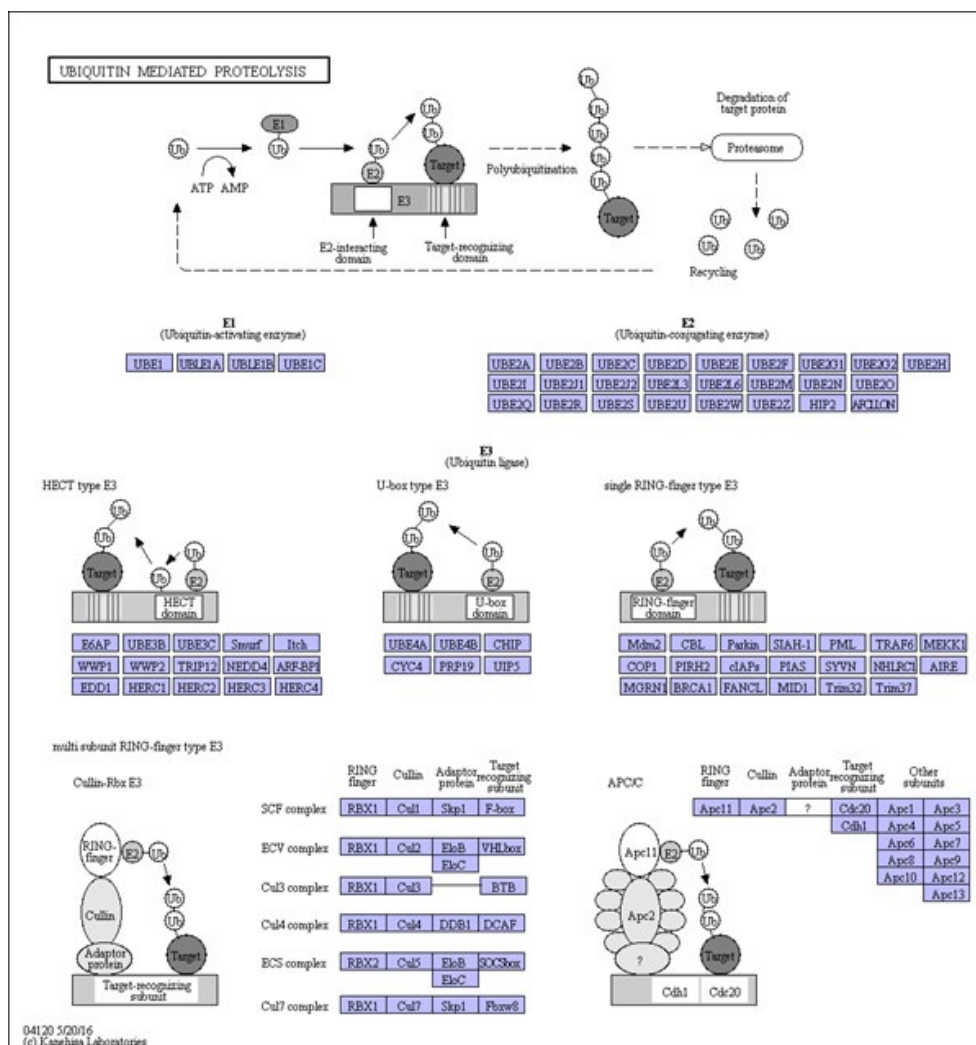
UBIQUITIN MEDIATED PROTEOLYSIS

Ub
E1
Ub
ATP AMP
Ub
E2
Ub
Ub
Target
E3
E2-interacting domain
Target-recognizing domain
Polyubiquitination
Ub
Ub
Ub
Ub
Ub
Ub
Target
Degradation of target protein
Proteasome
Ub
Ub
Ub
Ub
Recycling

E1
(Ubiquitin-activating enzyme)

| UBE1 | UBLE1A | UBLE1B | UBE1C |
|---|---|---|---|

E2
(Ubiquitin-conjugating enzyme)

| UBE2A | UBE2B | UBE2C | UBE2D | UBE2E | UBE2F | UBE2G1 | UBE2G2 | UBE2H |
|---|---|---|---|---|---|---|---|---|
| UBE2I | UBE2J1 | UBE2J2 | UBE2L3 | UBE2L6 | UBE2M | UBE2N | UBE2O | |
| UBE2Q | UBE2R | UBE2S | UBE2U | UBE2W | UBE2Z | HIP2 | APOLLON | |

E3
(Ubiquitin ligase)

HECT type E3
Ub
Ub
Target
Ub
Ub
E2
HECT domain

| E6AP | UBE3B | UBE3C | Smurf | Itch |
|---|---|---|---|---|
| WWP1 | WWP2 | TRIP12 | NEDD4 | ARF-BP1 |
| EDD1 | HERC1 | HERC2 | HERC3 | HERC4 |

U-box type E3
Ub
Ub
Target
Ub
E2
U-box domain

| UBE4A | UBE4B | CHIP |
|---|---|---|
| CYC4 | PRP19 | UIP5 |

single RING-finger type E3
Ub
Ub
Ub
E2
Target
RING-finger domain

| Mdm2 | CBL | Parkin | SIAH-1 | PML | TRAF6 | MEKK1 |
|---|---|---|---|---|---|---|
| COP1 | PIRH2 | cIAPs | PIAS | SYVN | NHLRC1 | AIRE |
| MGRN1 | BRCA1 | FANCL | MID1 | Trim32 | Trim37 | |

multi subunit RING-finger type E3

Cullin-Rbx E3
RING-finger
E2
Ub
Ub
Ub
Cullin
Adaptor protein
Target
Target-recognizing subunit

| | RING finger | Cullin | Adaptor protein | Target recognizing subunit |
|---|---|---|---|---|
| SCF complex | RBX1 | Cul1 | Skp1 | F-box |
| ECV complex | RBX1 | Cul2 | EloB / EloC | VHLbox |
| Cul3 complex | RBX1 | Cul3 | | BTB |
| Cul4 complex | RBX1 | Cul4 | DDB1 | DCAF |
| ECS complex | RBX2 | Cul5 | EloB / EloC | SOCSbox |
| Cul7 complex | RBX1 | Cul7 | Skp1 | Fbxw8 |

APC/C
Apc11
E2
Ub
Ub
Ub
Apc2
?
Target
Cdh1
Cdc20

| RING finger | Cullin | Adaptor protein | Target recognizing subunit | Other subunits | |
|---|---|---|---|---|---|
| Apc11 | Apc2 | ? | Cdc20 | Apc1 | Apc3 |
| | | | Cdh1 | Apc4 | Apc5 |
| | | | | Apc6 | Apc7 |
| | | | | Apc8 | Apc9 |
| | | | | Apc10 | Apc12 |
| | | | | | Apc13 |

04120 5/20/16
(c) Kanehisa Laboratories